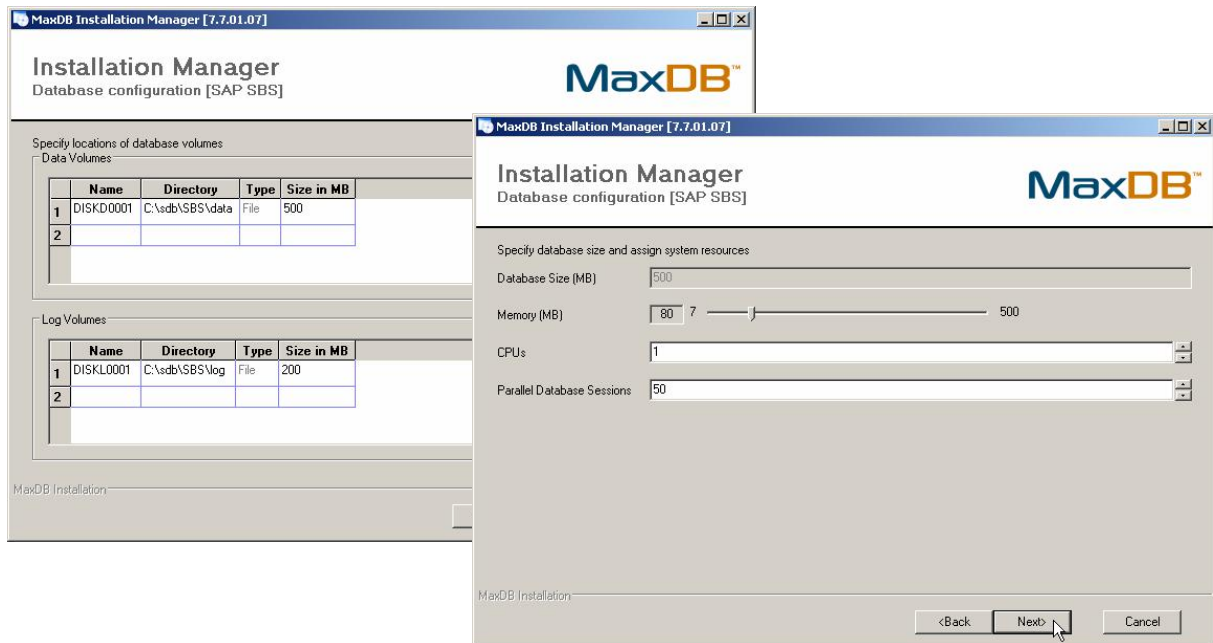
MaxDB Installation Manager [7.7.01.07]

Installation Manager
Database configuration [SAP SBS]

MaxDB™

Specify locations of database volumes

Data Volumes

| | Name | Directory | Type | Size in MB |
|---|---|---|---|---|
| 1 | DISKD0001 | C:\sdb\SBS\data | File | 500 |
| 2 | | | | |

Log Volumes

| | Name | Directory | Type | Size in MB |
|---|---|---|---|---|
| 1 | DISKL0001 | C:\sdb\SBS\log | File | 200 |
| 2 | | | | |

MaxDB Installation

MaxDB Installation Manager [7.7.01.07]

Installation Manager
Database configuration [SAP SBS]

MaxDB™

Specify database size and assign system resources

Database Size (MB) 500

Memory (MB) 80 7 500

CPUs 1

Parallel Database Sessions 50

MaxDB Installation

<Back Next> Cancel